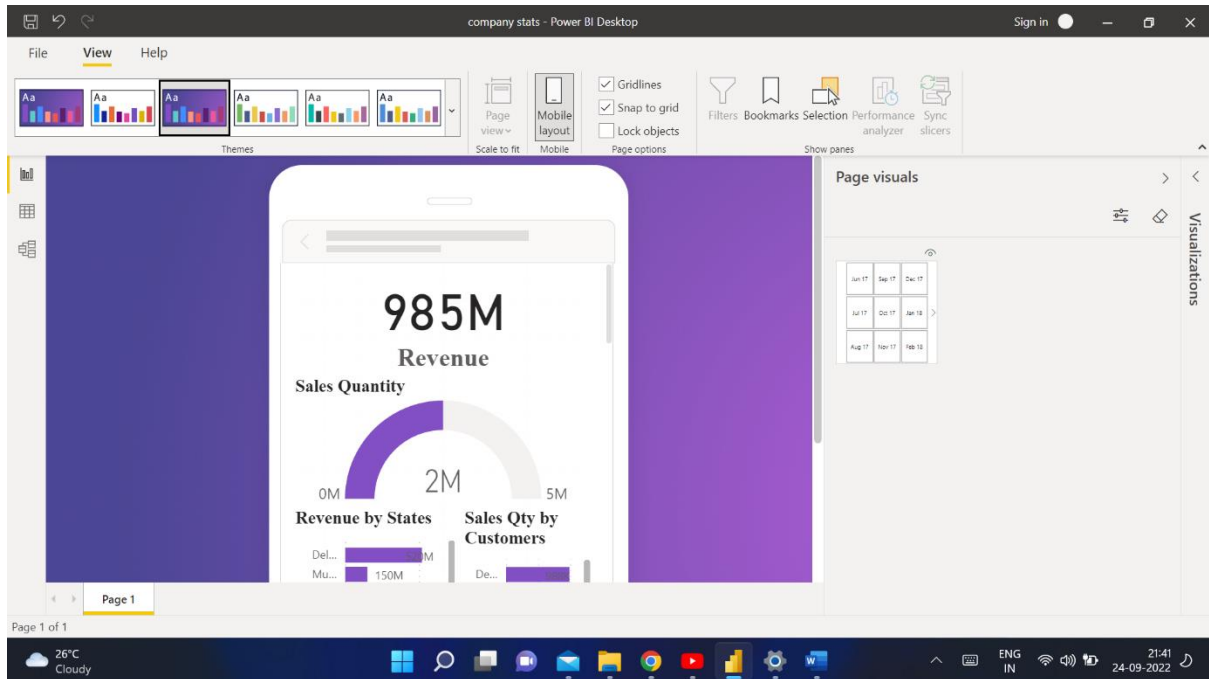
company stats - Power BI Desktop

Sign in

File View Help

Aa Aa Aa Aa Aa Aa

Themes

Page view

Scale to fit

Mobile layout

Mobile

Gridlines

Snap to grid

Lock objects

Page options

Filters Bookmarks Selection Performance analyzer Sync slicers

Show panes

985M

Revenue

Sales Quantity

0M 2M 5M

Revenue by States

Del... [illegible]M

Mu... 150M

Sales Qty by Customers

De...

Page visuals

Visualizations

Jun 17 Sep 17 Dec 17

Jul 17 Oct 17 Jan 18

Aug 17 Nov 17 Feb 18

Page 1

Page 1 of 1

26°C
Cloudy

ENG
IN

21:41
24-09-2022